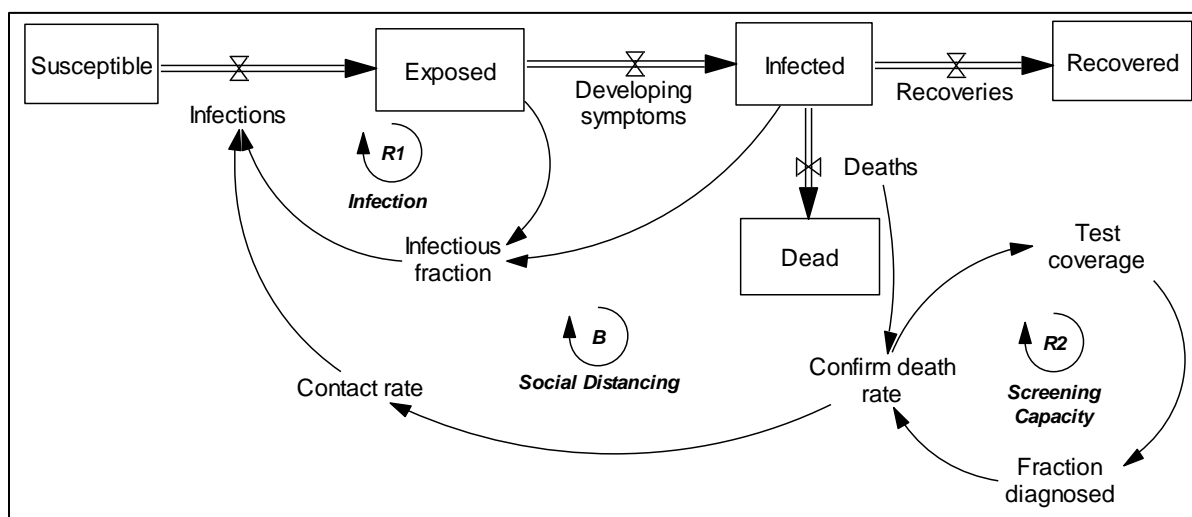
Susceptible
Exposed
Infected
Recovered
Infections
Developing symptoms
Recoveries
R1
Infection
Deaths
Infectious fraction
Dead
Test coverage
B
Social Distancing
R2
Confirm death rate
Contact rate
Screening Capacity
Fraction diagnosed